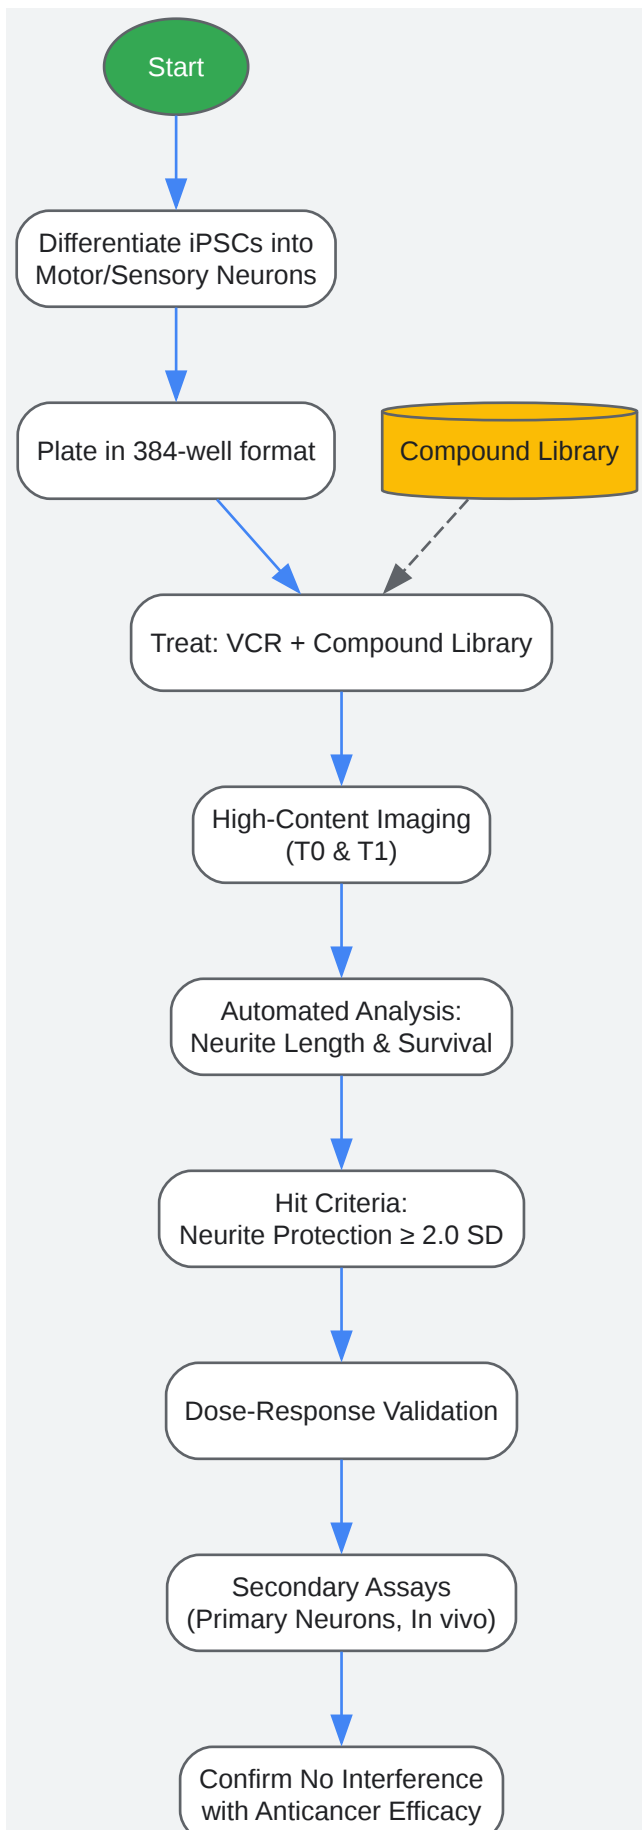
Start

Differentiate iPSCs into Motor/Sensory Neurons

Plate in 384-well format

Compound Library

Treat: VCR + Compound Library

High-Content Imaging (T0 & T1)

Automated Analysis: Neurite Length & Survival

Hit Criteria: Neurite Protection ≥ 2.0 SD

Dose-Response Validation

Secondary Assays (Primary Neurons, In vivo)

Confirm No Interference with Anticancer Efficacy